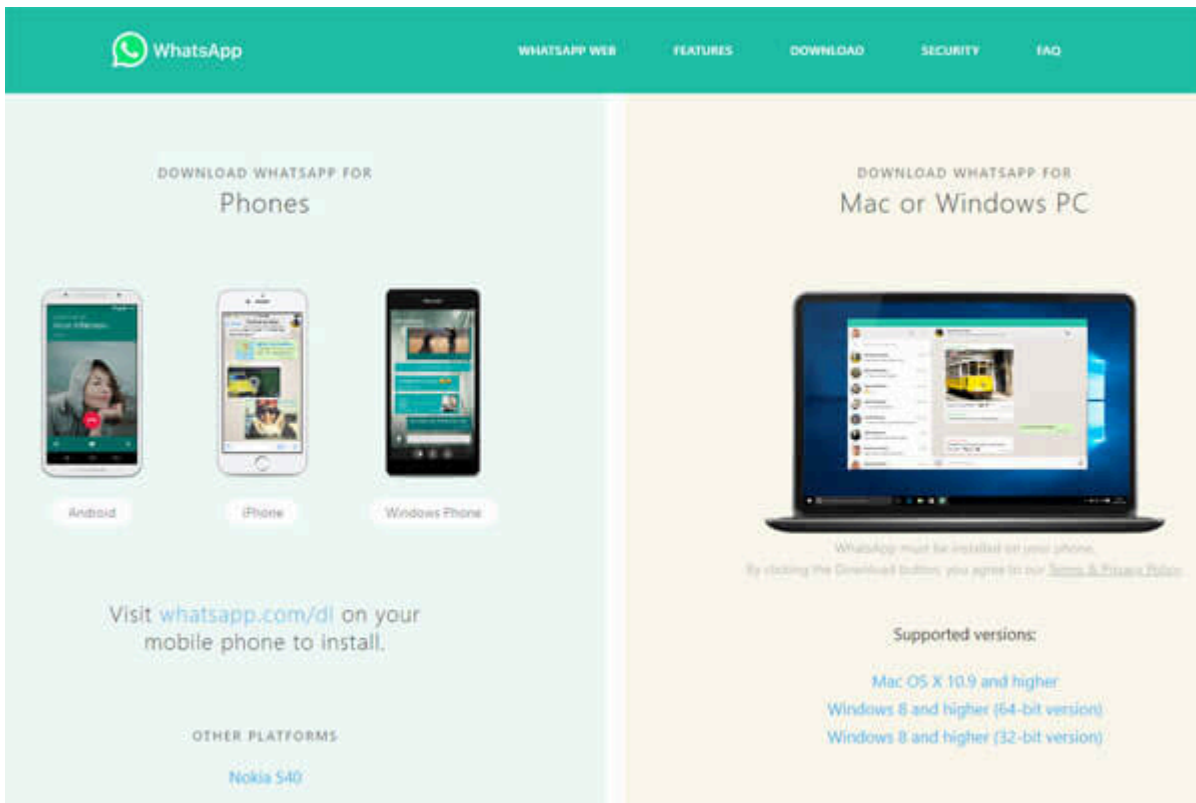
WhatsApp

WHATSAPP WEB FEATURES DOWNLOAD SECURITY FAQ

DOWNLOAD WHATSAPP FOR
Phones

Android
iPhone
Windows Phone

Visit whatsapp.com/dl on your mobile phone to install.

OTHER PLATFORMS
Nokia S40

DOWNLOAD WHATSAPP FOR
Mac or Windows PC

WhatsApp must be installed on your phone.
By clicking the Download button, you agree to our Terms & Privacy Policy.

Supported versions:

Mac OS X 10.9 and higher
Windows 8 and higher (64-bit version)
Windows 8 and higher (32-bit version)